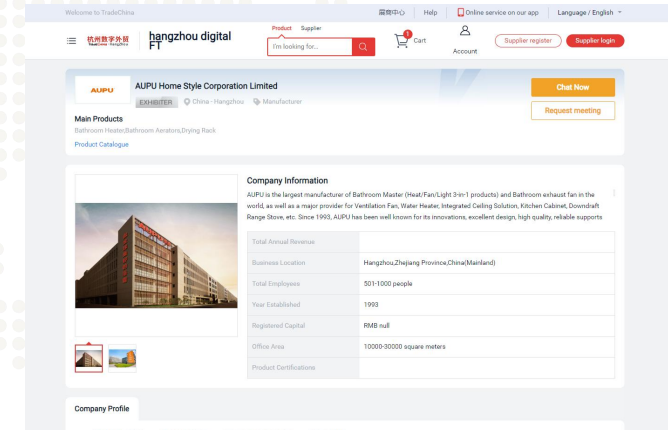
Welcome to TradeChina

囲商中心 | Help | Online service on our app | Language / English

杭州数字外贸 hangzhou digital FT

Product Supplier

I'm looking for...

1 Cart

Account

Supplier register

Supplier login

AUPU

AUPU Home Style Corporation Limited

EXHIBITER China - Hangzhou Manufacturer

Chat Now

Request meeting

Main Products

Bathroom Heater,Bathroom Aerators,Drying Rack

Product Catalogue

Company Information

AUPU is the largest manufacturer of Bathroom Master (Heat/Fan/Light 3-in-1 products) and Bathroom exhaust fan in the world, as well as a major provider for Ventilation Fan, Water Heater, Integrated Ceiling Solution, Kitchen Cabinet, Downdraft Range Stove, etc. Since 1993, AUPU has been well known for its innovations, excellent design, high quality, reliable supports

| Total Annual Revenue | |
|---|---|
| Business Location | Hangzhou,Zhejiang Province,China(Mainland) |
| Total Employees | 501-1000 people |
| Year Established | 1993 |
| Registered Capital | RMB null |
| Office Area | 10000-30000 square meters |
| Product Certifications | |

Company Profile